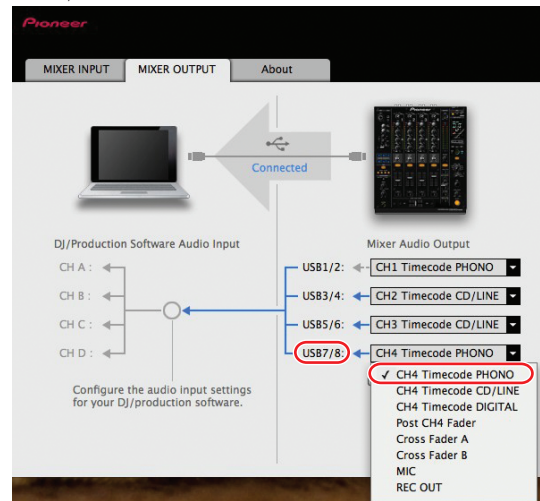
Pioneer

MIXER INPUT
MIXER OUTPUT
About

Connected

DJ/Production Software Audio Input

Mixer Audio Output

CH A :
CH B :
CH C :
CH D :

USB1/2: CH1 Timecode PHONO
USB3/4: CH2 Timecode CD/LINE
USB5/6: CH3 Timecode CD/LINE
USB7/8: CH4 Timecode PHONO

Configure the audio input settings for your DJ/production software.

✓ CH4 Timecode PHONO
CH4 Timecode CD/LINE
CH4 Timecode DIGITAL
Post CH4 Fader
Cross Fader A
Cross Fader B
MIC
REC OUT